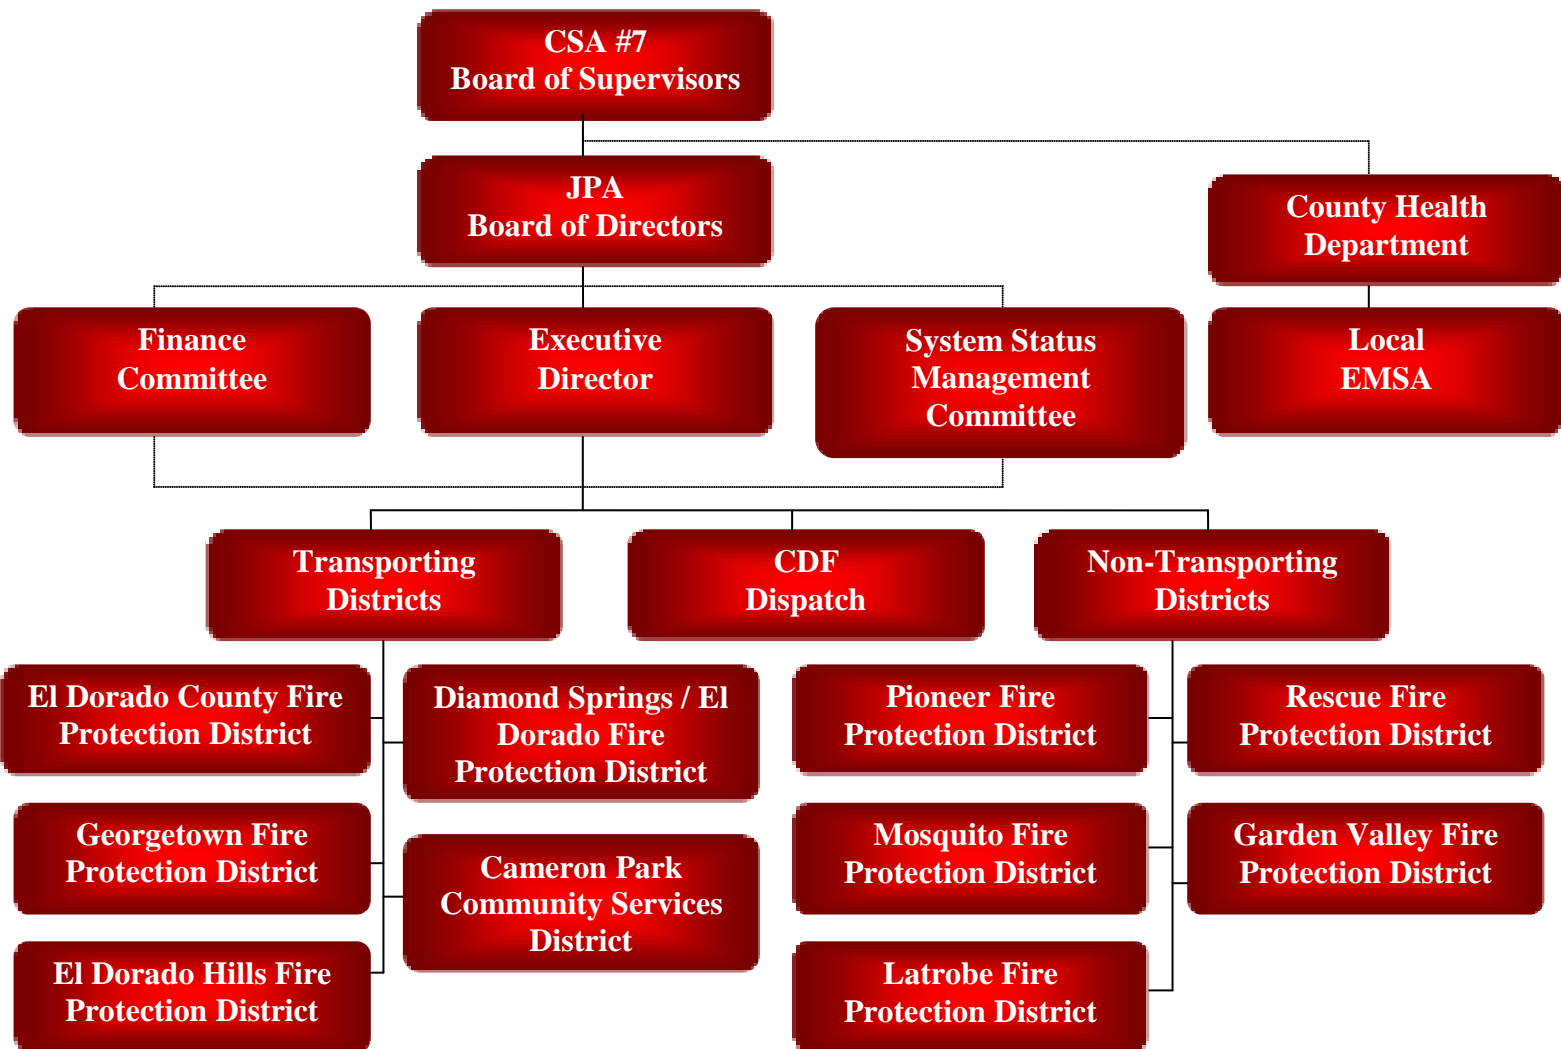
CSA #7
Board of Supervisors

JPA
Board of Directors

County Health Department

Finance Committee

Executive Director

System Status Management Committee

Local EMSA

Transporting Districts

CDF Dispatch

Non-Transporting Districts

El Dorado County Fire Protection District

Diamond Springs / El Dorado Fire Protection District

Pioneer Fire Protection District

Rescue Fire Protection District

Georgetown Fire Protection District

Cameron Park Community Services District

Mosquito Fire Protection District

Garden Valley Fire Protection District

El Dorado Hills Fire Protection District

Latrobe Fire Protection District